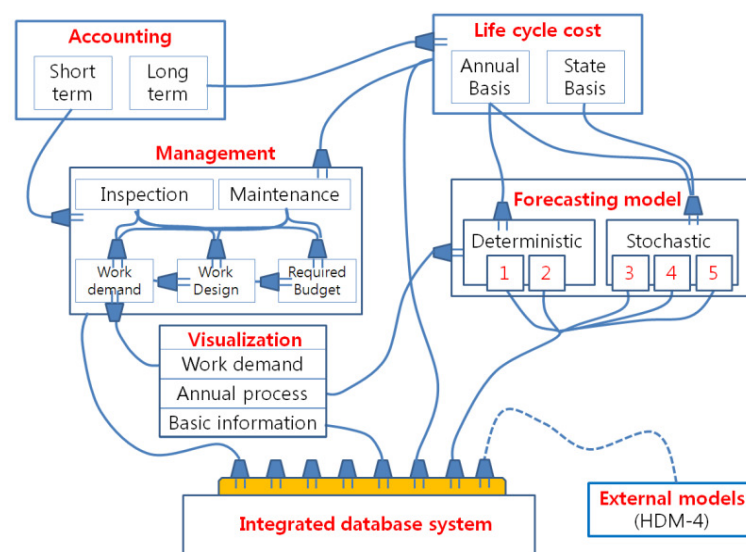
Accounting
Short term
Long term

Life cycle cost
Annual Basis
State Basis

Management
Inspection
Maintenance
Work demand
Work Design
Required Budget

Forecasting model
Deterministic
1
2
Stochastic
3
4
5

Visualization
Work demand
Annual process
Basic information

Integrated database system

External models
(HDM-4)